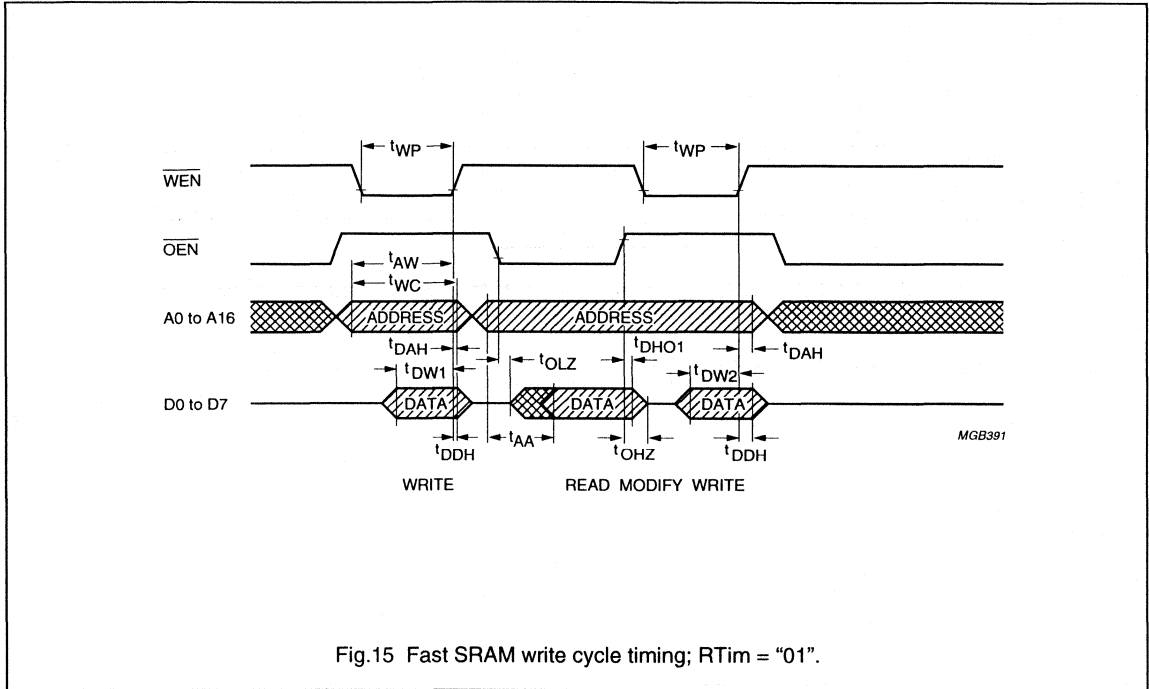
$t_{WP}$

$t_{WP}$

$\overline{WEN}$

$\overline{OEN}$

$t_{AW}$

$t_{WC}$

A0 to A16

ADDRESS

ADDRESS

$t_{DAH}$

$t_{DHO1}$

$t_{DAH}$

$t_{OLZ}$

$t_{DW1}$

$t_{DW2}$

D0 to D7

DATA

DATA

DATA

MGB391

$t_{DDH}$

$t_{AA}$

$t_{OHZ}$

$t_{DDH}$

WRITE

READ MODIFY WRITE

Fig.15 Fast SRAM write cycle timing; RTim = "01".